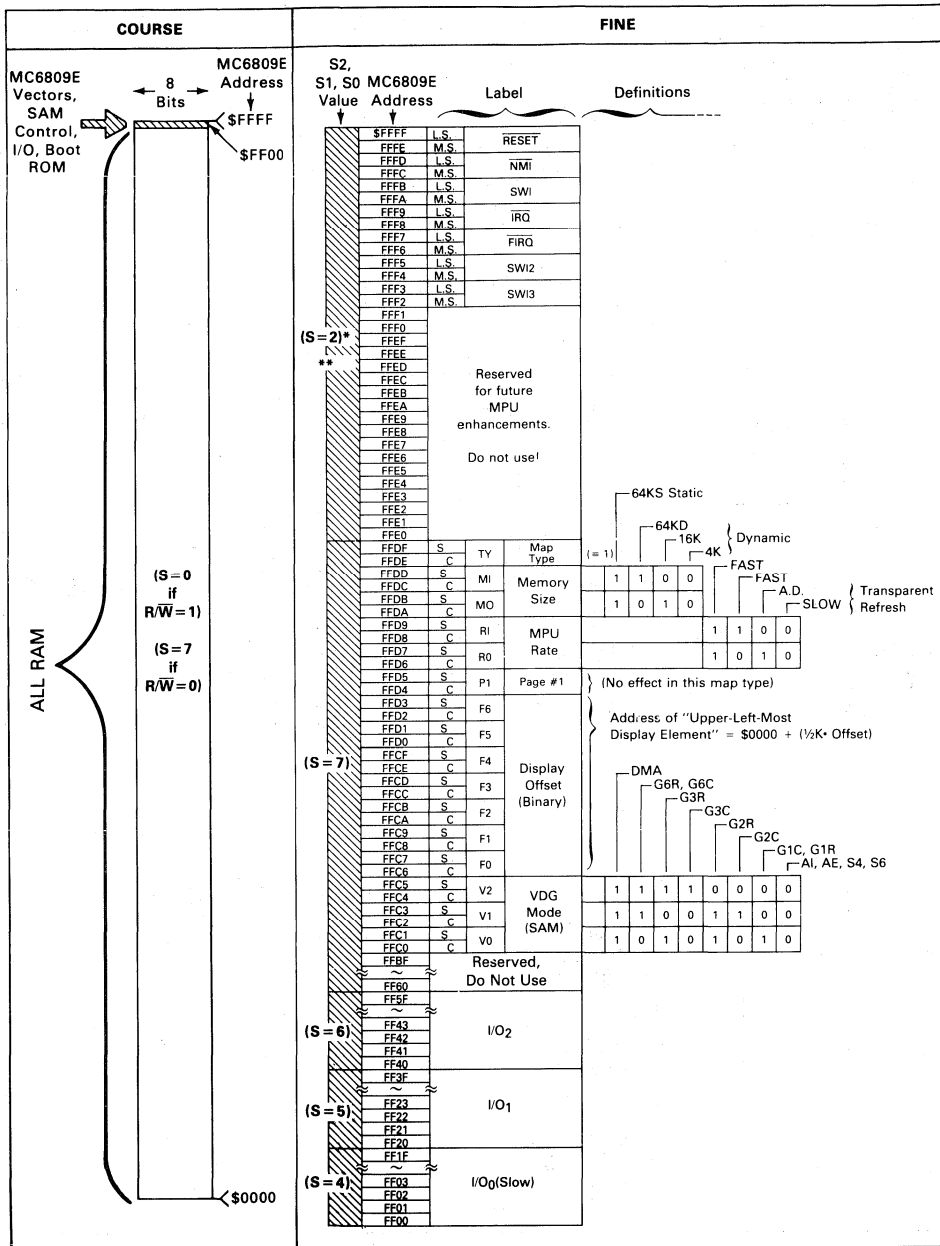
COURSE

FINE

MC6809E Vectors, SAM Control, I/O, Boot ROM

8 Bits

MC6809E Address

$FFFF

$FF00

ALL RAM

(S = 0 if R/$\overline{W}$ = 1)

(S = 7 if R/$\overline{W}$ = 0)

$0000

S2, S1, S0 Value

MC6809E Address

Label

Definitions

| Address | | Label |
|---|---|---|
| $FFFF | L.S. | $\overline{RESET}$ |
| FFFE | M.S. | |
| FFFD | L.S. | $\overline{NMI}$ |
| FFFC | M.S. | |
| FFFB | L.S. | SWI |
| FFFA | M.S. | |
| FFF9 | L.S. | $\overline{IRQ}$ |
| FFF8 | M.S. | |
| FFF7 | L.S. | $\overline{FIRQ}$ |
| FFF6 | M.S. | |
| FFF5 | L.S. | SWI2 |
| FFF4 | M.S. | |
| FFF3 | L.S. | SWI3 |
| FFF2 | M.S. | |

(S = 2)*

**

FFF1 FFF0 FFEF FFEE FFED FFEC FFEB FFEA FFE9 FFE8 FFE7 FFE6 FFE5 FFE4 FFE3 FFE2 FFE1 FFE0

Reserved for future MPU enhancements.

Do not use!

64KS Static

64KD

16K

4K

Dynamic

(= 1)

FAST

FAST

A.D.

SLOW

Transparent Refresh

| Address | | | Label | |
|---|---|---|---|---|
| FFDF | S | TY | Map Type | |
| FFDE | C | | | |
| FFDD | S | M1 | Memory Size | 1 1 0 0 |
| FFDC | C | | | |
| FFDB | S | M0 | | 1 0 1 0 |
| FFDA | C | | | |
| FFD9 | S | R1 | MPU Rate | 1 1 0 0 |
| FFD8 | C | | | |
| FFD7 | S | R0 | | 1 0 1 0 |
| FFD6 | C | | | |
| FFD5 | S | P1 | Page #1 | |
| FFD4 | C | | | |

(No effect in this map type)

(S = 7)

| Address | | | Label |
|---|---|---|---|
| FFD3 | S | F6 | Display Offset (Binary) |
| FFD2 | C | | |
| FFD1 | S | F5 | |
| FFD0 | C | | |
| FFCF | S | F4 | |
| FFCE | C | | |
| FFCD | S | F3 | |
| FFCC | C | | |
| FFCB | S | F2 | |
| FFCA | C | | |
| FFC9 | S | F1 | |
| FFC8 | C | | |
| FFC7 | S | F0 | |
| FFC6 | C | | |

Address of "Upper-Left-Most Display Element" = $0000 + (½K• Offset)

DMA

G6R, G6C

G3R

G3C

G2R

G2C

G1C, G1R

AI, AE, S4, S6

| Address | | | Label | | | | | | | | | |
|---|---|---|---|---|---|---|---|---|---|---|---|---|
| FFC5 | S | V2 | VDG Mode (SAM) | 1 | 1 | 1 | 1 | 0 | 0 | 0 | 0 |
| FFC4 | C | | | | | | | | | | |
| FFC3 | S | V1 | | 1 | 1 | 0 | 0 | 1 | 1 | 0 | 0 |
| FFC2 | C | | | | | | | | | | |
| FFC1 | S | V0 | | 1 | 0 | 1 | 0 | 1 | 0 | 1 | 0 |
| FFC0 | C | | | | | | | | | | |

FFBF ~ FF60 Reserved, Do Not Use

(S = 6) FF5F ~ FF43 FF42 FF41 FF40 I/O$_2$

(S = 5) FF3F ~ FF23 FF22 FF21 FF20 I/O$_1$

(S = 4) FF1F ~ FF03 FF02 FF01 FF00 I/O$_0$(Slow)